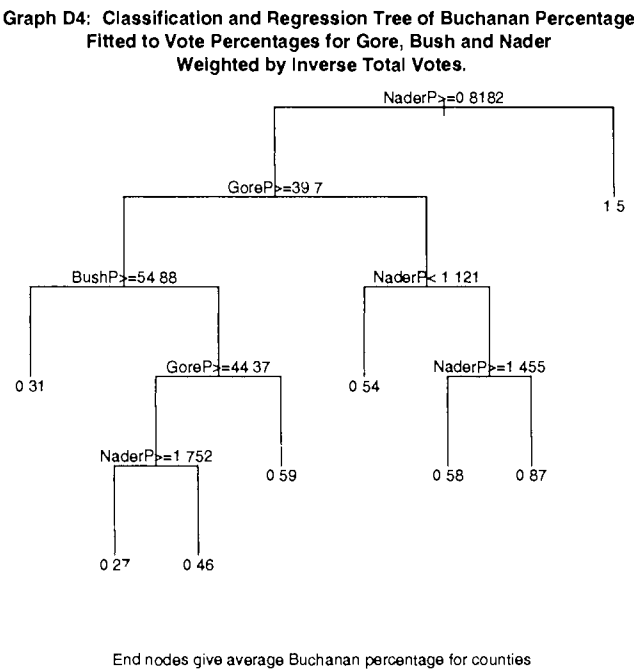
Graph D4: Classification and Regression Tree of Buchanan Percentage Fitted to Vote Percentages for Gore, Bush and Nader Weighted by Inverse Total Votes.

NaderP>=0 8182

GoreP>=39 7

1 5

BushP>=54 88

NaderP< 1 121

0 31

GoreP>=44 37

0 54

NaderP>=1 455

NaderP>=1 752

0 59

0 58

0 87

0 27

0 46

End nodes give average Buchanan percentage for counties